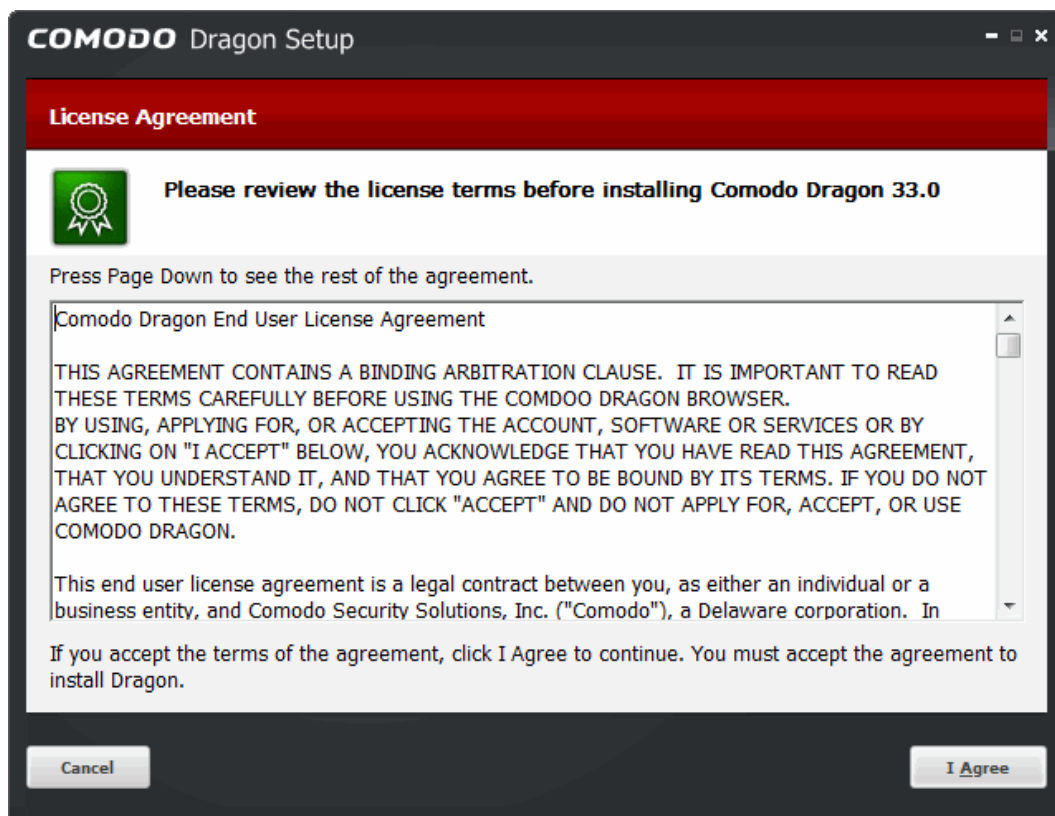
COMODO Dragon Setup

License Agreement

Please review the license terms before installing Comodo Dragon 33.0

Press Page Down to see the rest of the agreement.

Comodo Dragon End User License Agreement

THIS AGREEMENT CONTAINS A BINDING ARBITRATION CLAUSE. IT IS IMPORTANT TO READ THESE TERMS CAREFULLY BEFORE USING THE COMDOO DRAGON BROWSER.
BY USING, APPLYING FOR, OR ACCEPTING THE ACCOUNT, SOFTWARE OR SERVICES OR BY CLICKING ON "I ACCEPT" BELOW, YOU ACKNOWLEDGE THAT YOU HAVE READ THIS AGREEMENT, THAT YOU UNDERSTAND IT, AND THAT YOU AGREE TO BE BOUND BY ITS TERMS. IF YOU DO NOT AGREE TO THESE TERMS, DO NOT CLICK "ACCEPT" AND DO NOT APPLY FOR, ACCEPT, OR USE COMODO DRAGON.

This end user license agreement is a legal contract between you, as either an individual or a business entity, and Comodo Security Solutions, Inc. ("Comodo"), a Delaware corporation. In

If you accept the terms of the agreement, click I Agree to continue. You must accept the agreement to install Dragon.

Cancel

I Agree